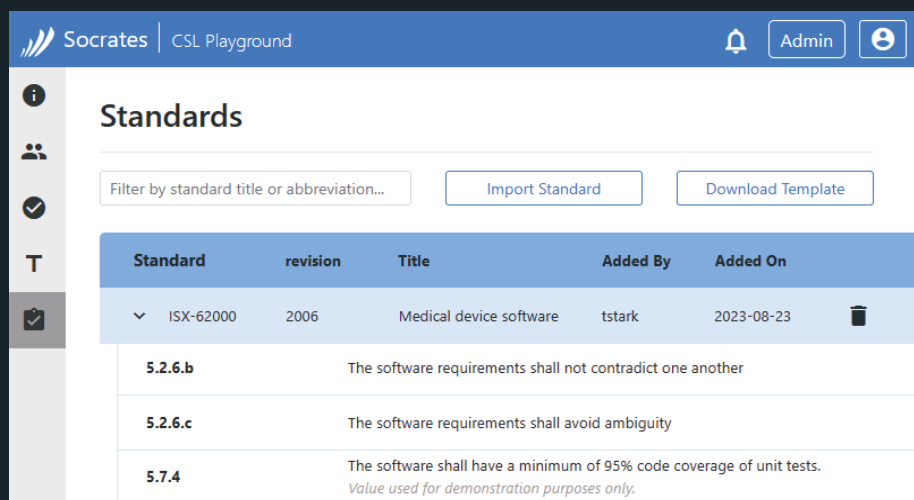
Socrates | CSL Playground

Admin

T

Standards

Filter by standard title or abbreviation...

Import Standard

Download Template

| Standard | revision | Title | Added By | Added On |
|---|---|---|---|---|
| ISX-62000 | 2006 | Medical device software | tstark | 2023-08-23 |

| | |
|---|---|
| 5.2.6.b | The software requirements shall not contradict one another |
| 5.2.6.c | The software requirements shall avoid ambiguity |
| 5.7.4 | The software shall have a minimum of 95% code coverage of unit tests. Value used for demonstration purposes only. |